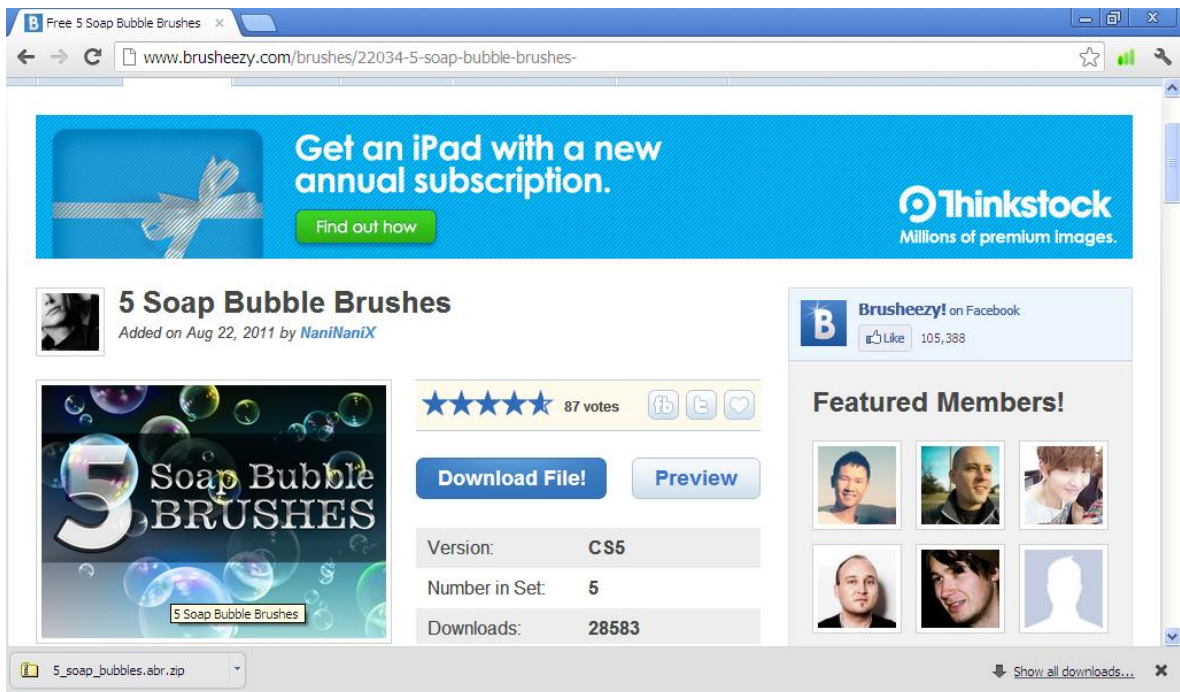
B Free 5 Soap Bubble Brushes ×

www.brusheezy.com/brushes/22034-5-soap-bubble-brushes-

Get an iPad with a new annual subscription.

Find out how

Thinkstock
Millions of premium images.

5 Soap Bubble Brushes
Added on Aug 22, 2011 by NaniNaniX

5 Soap Bubble BRUSHES

5 Soap Bubble Brushes

87 votes

fb

Download File!

Preview

| Version: | CS5 |
|---|---|
| Number in Set: | 5 |
| Downloads: | 28583 |

B Brusheezy! on Facebook
Like 105,388

Featured Members!

5_soap_bubbles.abr.zip

Show all downloads...